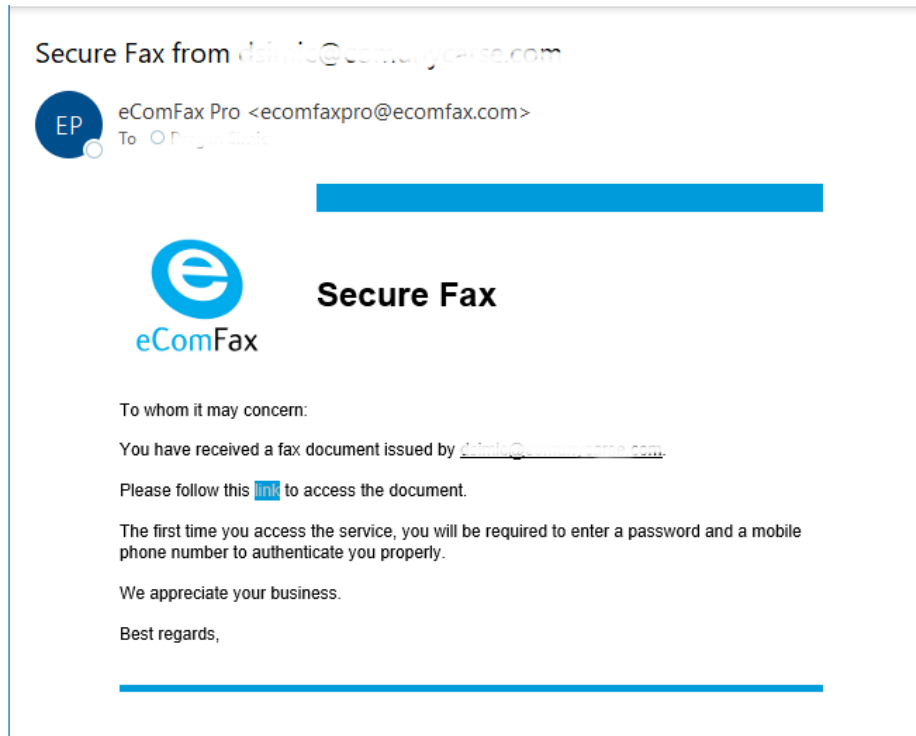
Secure Fax from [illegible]

EP

eComFax Pro <ecomfaxpro@ecomfax.com>
To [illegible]

eComFax

Secure Fax

To whom it may concern:

You have received a fax document issued by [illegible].

Please follow this link to access the document.

The first time you access the service, you will be required to enter a password and a mobile phone number to authenticate you properly.

We appreciate your business.

Best regards,